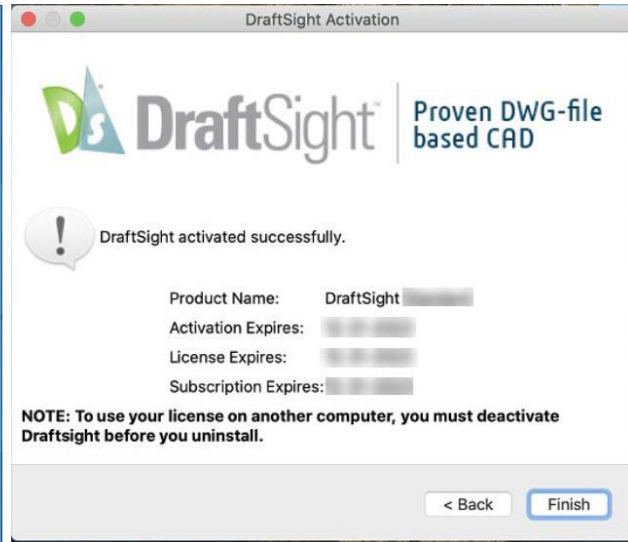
DraftSight Activation

DS DraftSight™ | Proven DWG-file based CAD

DraftSight activated successfully.

Product Name: DraftSight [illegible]
Activation Expires: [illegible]
License Expires: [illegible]
Subscription Expires: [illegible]

NOTE: To use your license on another computer, you must deactivate Draftsight before you uninstall.

< Back
Finish